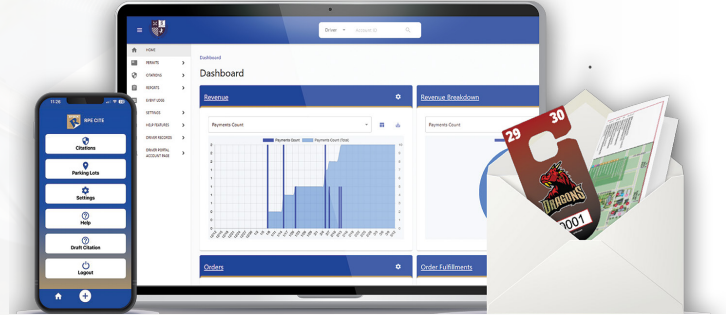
Driver

HOME
PERMITS
CITATIONS
REPORTS
EVENT LOGS
SETTINGS
HELP FEATURES
DRIVER RECORDS
DRIVER PORTAL ACCOUNT PAGE

Dashboard

Dashboard

Revenue

Payments Count

Payments Count

Revenue Breakdown

Payments Count

Orders

Order Fulfillments

11:26

RPS CITE

Citations

Parking Lots

Settings

Help

Draft Citation

Logout

29

30

DRAGONS

0001